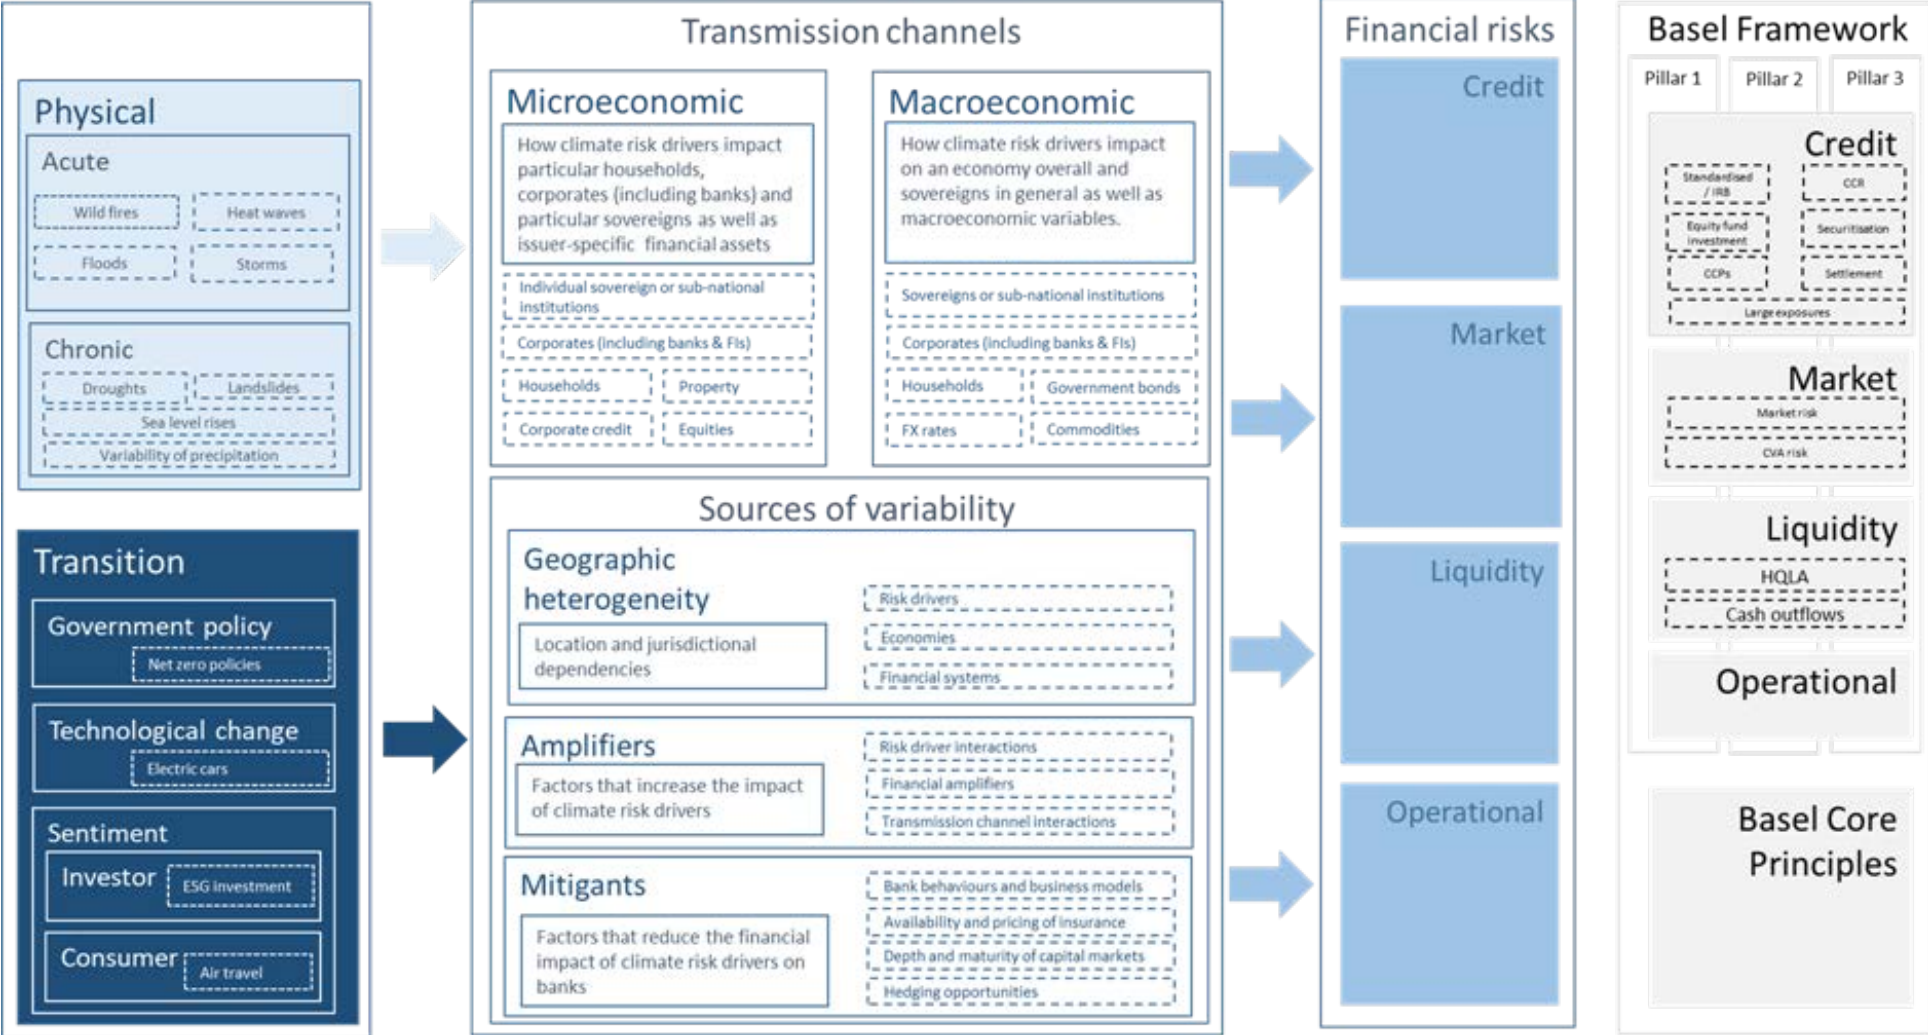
Physical

Acute

Wild fires

Heat waves

Floods

Storms

Chronic

Droughts

Landslides

Sea level rises

Variability of precipitation

Transition

Government policy

Net zero policies

Technological change

Electric cars

Sentiment

Investor

ESG investment

Consumer

Air travel

Transmission channels

Microeconomic

How climate risk drivers impact particular households, corporates (including banks) and particular sovereigns as well as issuer-specific financial assets

Individual sovereign or sub-national institutions

Corporates (including banks & FIs)

Households

Property

Corporate credit

Equities

Macroeconomic

How climate risk drivers impact on an economy overall and sovereigns in general as well as macroeconomic variables.

Sovereigns or sub-national institutions

Corporates (including banks & FIs)

Households

Government bonds

FX rates

Commodities

Sources of variability

Geographic heterogeneity

Location and jurisdictional dependencies

Risk drivers

Economies

Financial systems

Amplifiers

Factors that increase the impact of climate risk drivers

Risk driver interactions

Financial amplifiers

Transmission channel interactions

Mitigants

Factors that reduce the financial impact of climate risk drivers on banks

Bank behaviours and business models

Availability and pricing of insurance

Depth and maturity of capital markets

Hedging opportunities

Financial risks

Credit

Market

Liquidity

Operational

Basel Framework

Pillar 1

Pillar 2

Pillar 3

Credit

Standardised / IRB

CCR

Equity fund investment

Securitisation

CCPs

Settlement

Large exposures

Market

Market risk

CVA risk

Liquidity

HQLA

Cash outflows

Operational

Basel Core Principles